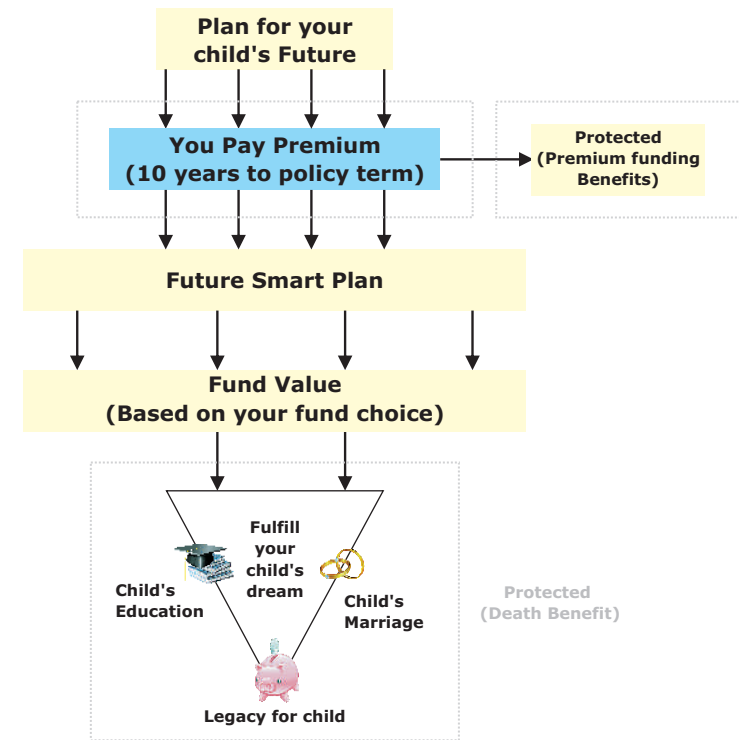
Plan for your child's Future

You Pay Premium
(10 years to policy term)

Protected
(Premium funding Benefits)

Future Smart Plan

Fund Value
(Based on your fund choice)

Fulfill your child's dream

Child's Education

Child's Marriage

Legacy for child

Protected
(Death Benefit)